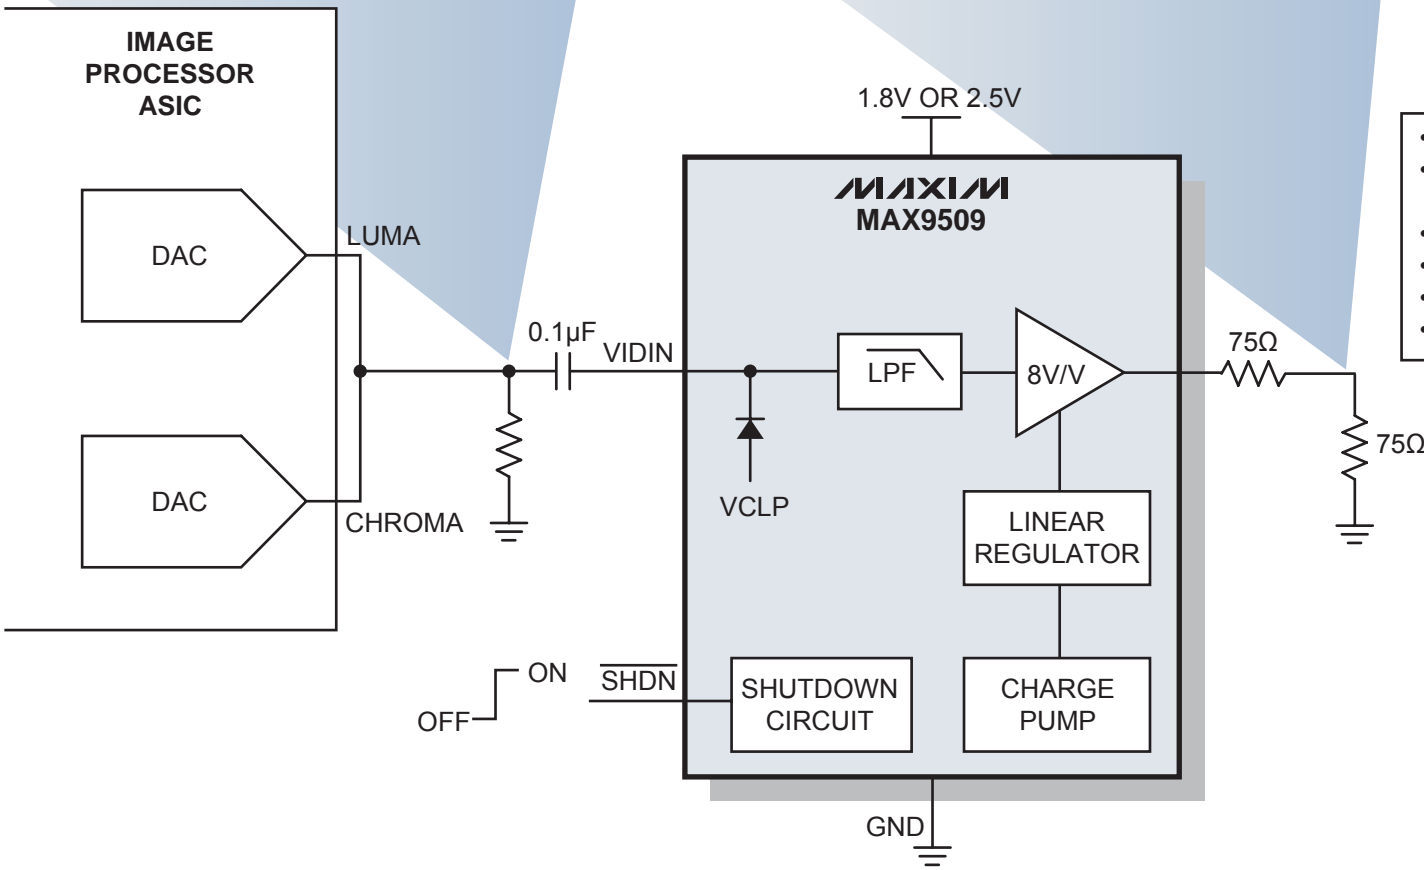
IMAGE PROCESSOR ASIC

DAC

DAC

LUMA

CHROMA

0.1µF

VIDIN

1.8V OR 2.5V

MAXIM
MAX9509

$\overline{\text{LPF}}$

8V/V

VCLP

LINEAR REGULATOR

75Ω

75Ω

ON

OFF

$\overline{\text{SHDN}}$

SHUTDOWN CIRCUIT

CHARGE PUMP

GND